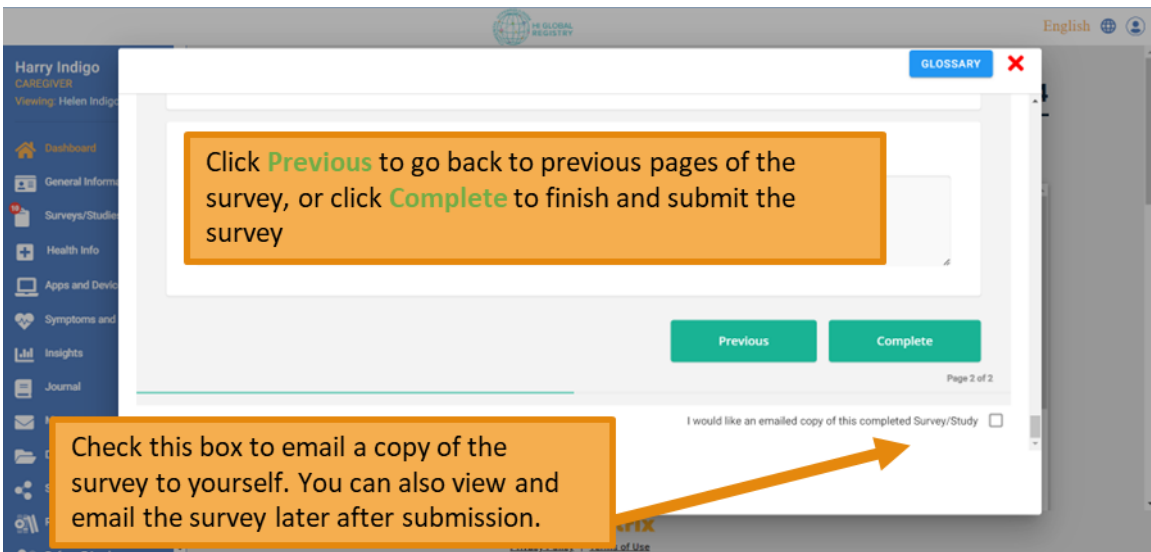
HI GLOBAL REGISTRY

English

Harry Indigo
CAREGIVER
Viewing: Helen Indigo

Dashboard
General Informa
Surveys/Studie
Health Info
Apps and Devic
Symptoms and
Insights
Journal

GLOSSARY

Click Previous to go back to previous pages of the survey, or click Complete to finish and submit the survey

Previous
Complete

Page 2 of 2

I would like an emailed copy of this completed Survey/Study

Check this box to email a copy of the survey to yourself. You can also view and email the survey later after submission.